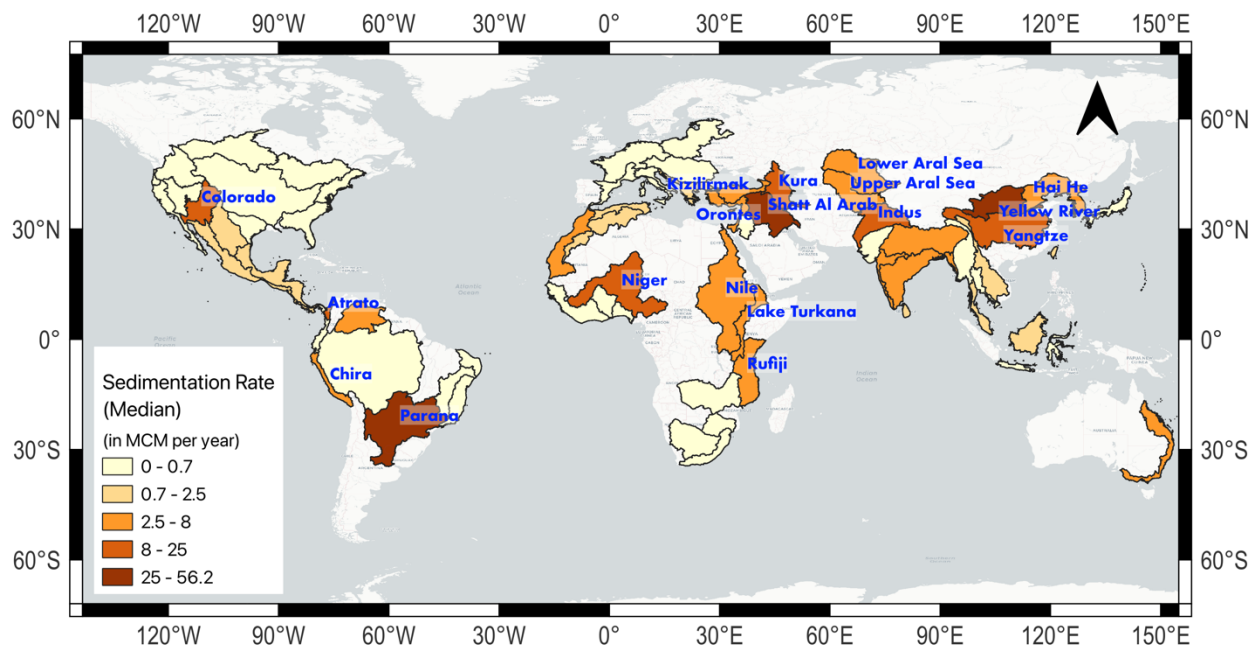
120°W 90°W 60°W 30°W 0° 30°E 60°E 90°E 120°E 150°E

60°N
30°N
0°
30°S
60°S

Colorado
Atrato
Chira
Parana
Kizilirmak
Kura
Orontes
Shatt Al Arab
Lower Aral Sea
Upper Aral Sea
Indus
Hai He
Yellow River
Yangtze
Niger
Nile
Lake Turkana
Rufiji

Sedimentation Rate (Median)
(in MCM per year)
0 - 0.7
0.7 - 2.5
2.5 - 8
8 - 25
25 - 56.2

120°W 90°W 60°W 30°W 0° 30°E 60°E 90°E 120°E 150°E

60°N
30°N
0°
30°S
60°S